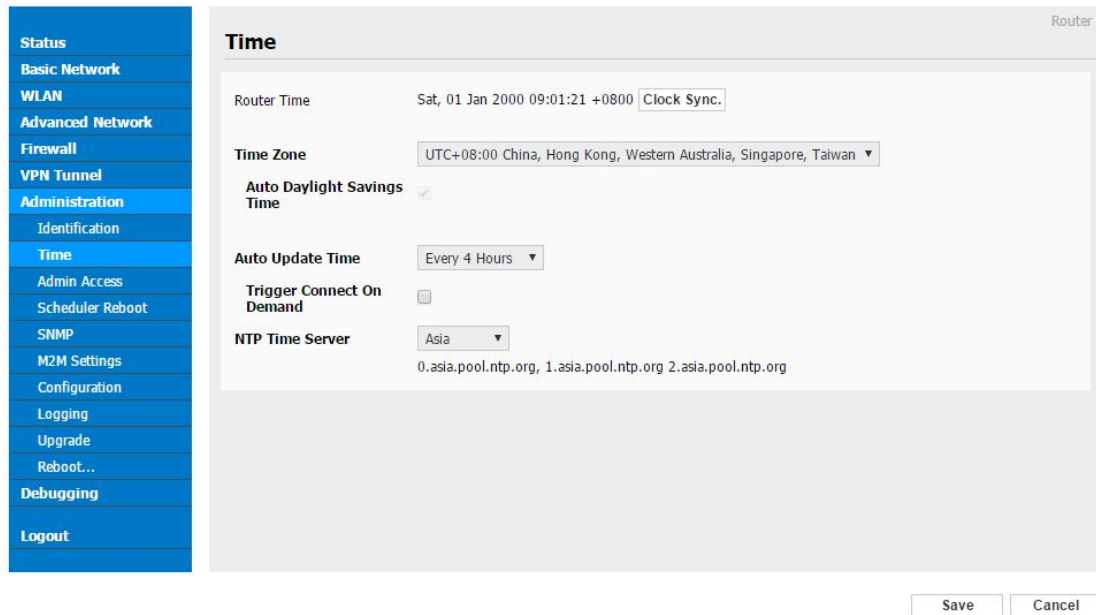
Status
Basic Network
WLAN
Advanced Network
Firewall
VPN Tunnel
Administration
Identification
Time
Admin Access
Scheduler Reboot
SNMP
M2M Settings
Configuration
Logging
Upgrade
Reboot...
Debugging
Logout

Router

Time

Router Time Sat, 01 Jan 2000 09:01:21 +0800 Clock Sync.

Time Zone UTC+08:00 China, Hong Kong, Western Australia, Singapore, Taiwan

Auto Daylight Savings Time

Auto Update Time Every 4 Hours

Trigger Connect On Demand

NTP Time Server Asia

0.asia.pool.ntp.org, 1.asia.pool.ntp.org 2.asia.pool.ntp.org

Save Cancel